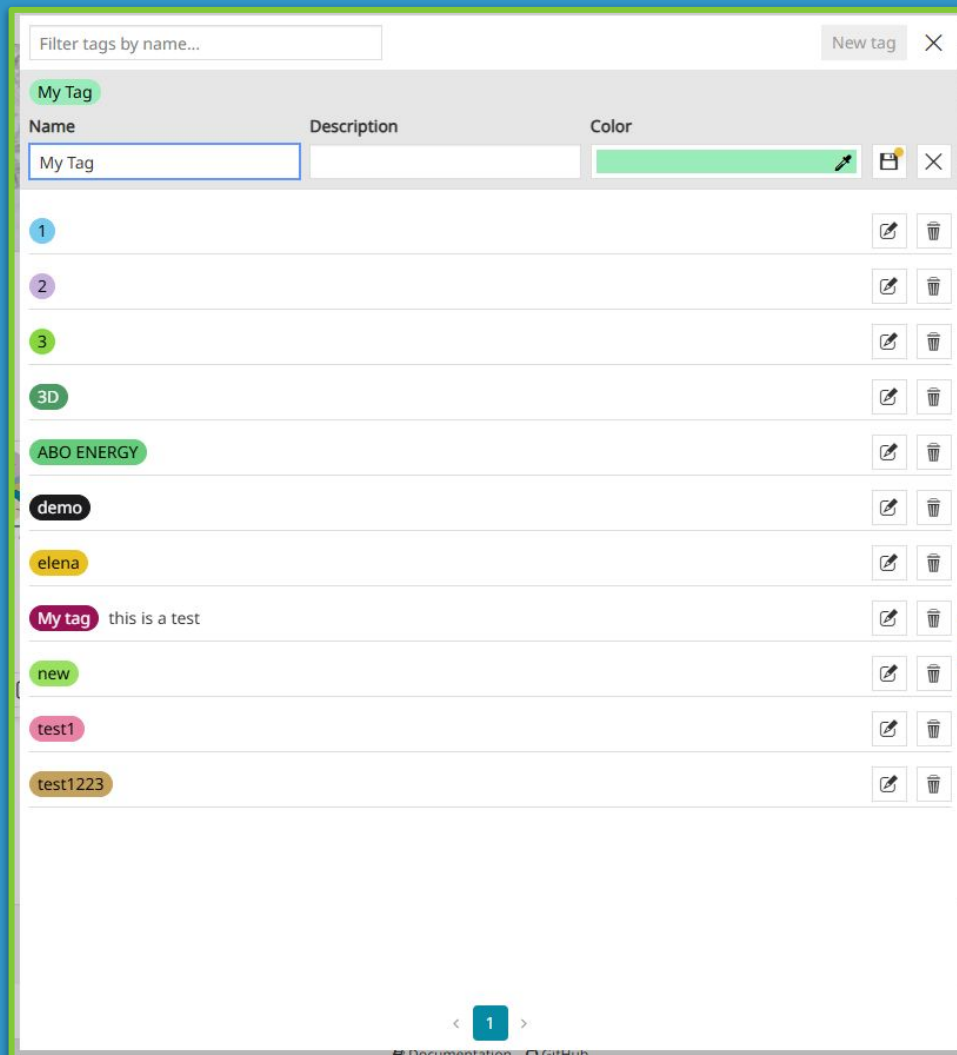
Filter tags by name...

New tag

My Tag

| Name | Description | Color |
|---|---|---|
| My Tag | | |

1

2

3

3D

ABO ENERGY

demo

elena

My tag this is a test

new

test1

test1223

‹ 1 ›

Documentation GitHub